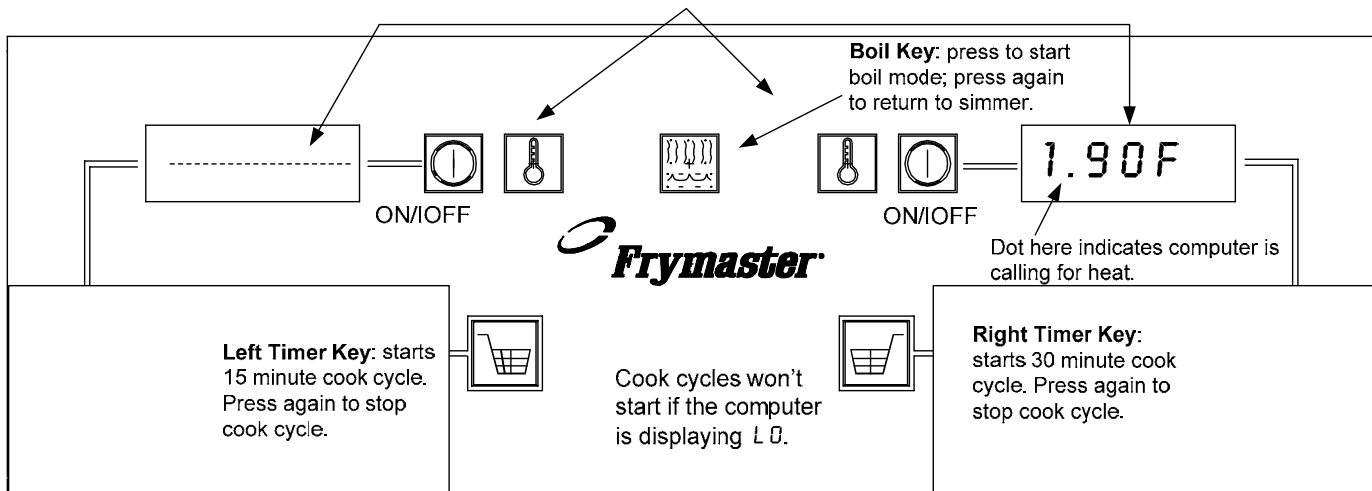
Boil Key: press to start boil mode; press again to return to simmer.

---------------

ON/IOFF

ON/IOFF

1.90F

Frymaster

Dot here indicates computer is calling for heat.

Left Timer Key: starts 15 minute cook cycle. Press again to stop cook cycle.

Cook cycles won't start if the computer is displaying LO.

Right Timer Key: starts 30 minute cook cycle. Press again to stop cook cycle.